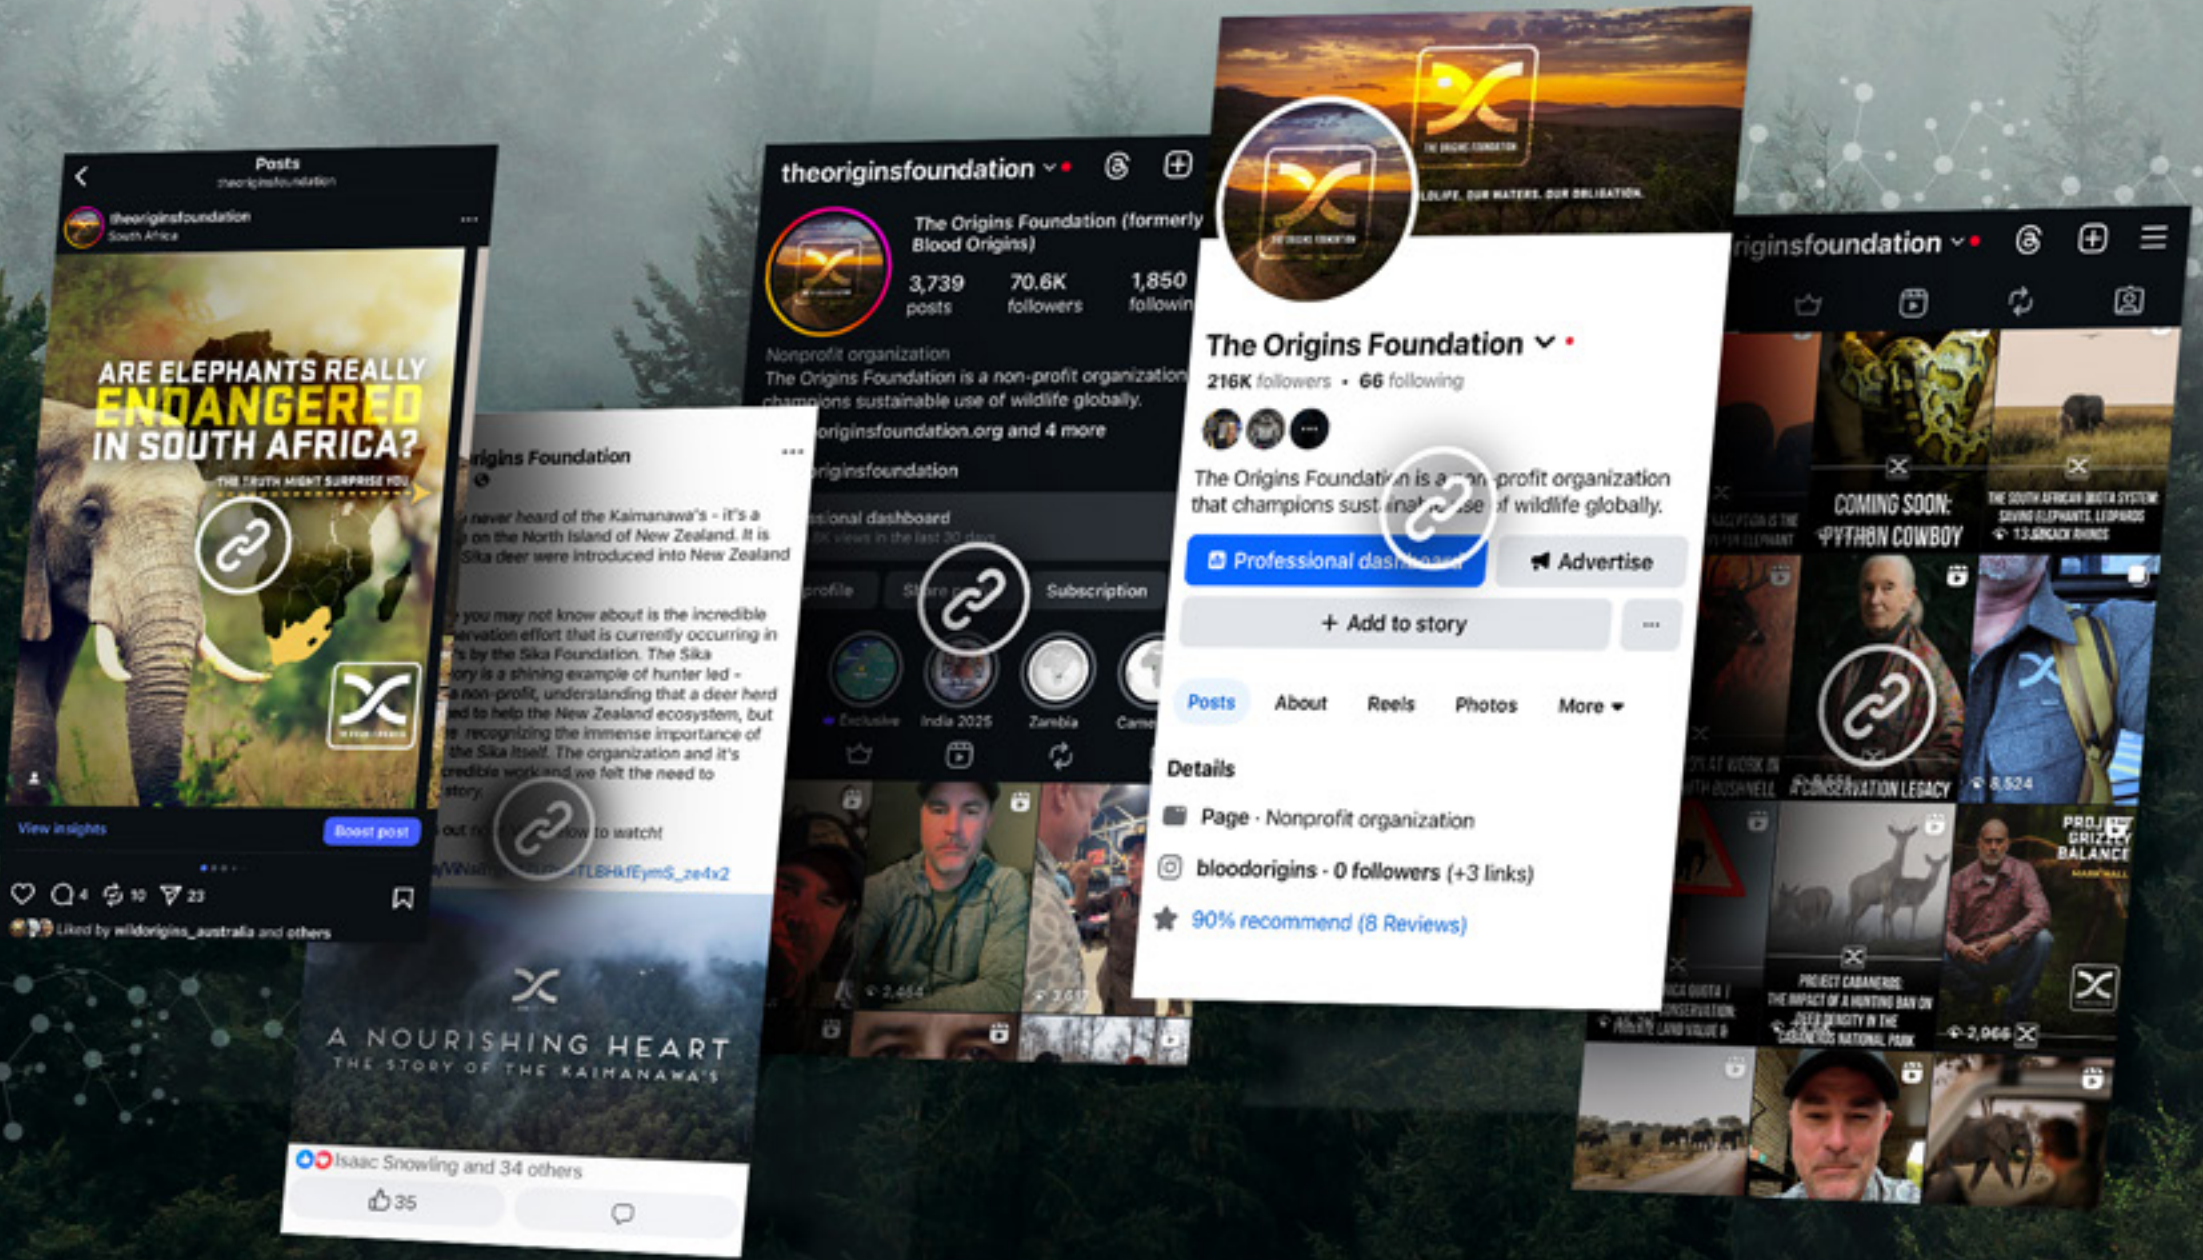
Posts
theoriginsfoundation

theoriginsfoundation
South Africa

ARE ELEPHANTS REALLY ENDANGERED IN SOUTH AFRICA?
THE TRUTH MIGHT SURPRISE YOU

View insights
Boost post

4 10 23

Liked by wildorigins_australia and others

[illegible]igins Foundation

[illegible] never heard of the Kaimanawa's - it's a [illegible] on the North Island of New Zealand. It is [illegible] Sika deer were introduced into New Zealand

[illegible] you may not know about is the incredible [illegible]ervation effort that is currently occurring in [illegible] by the Sika Foundation. The Sika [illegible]ory is a shining example of hunter led - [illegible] a non-profit, understanding that a deer herd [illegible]ed to help the New Zealand ecosystem, but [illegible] recognizing the immense importance of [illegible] the Sika itself. The organization and it's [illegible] credible work and we felt the need to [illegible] story.

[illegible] out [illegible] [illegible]low to watch!
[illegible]/VNat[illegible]TLBHkfEymS_ze4x2

A NOURISHING HEART
THE STORY OF THE KAIMANAWA'S

Isaac Snowling and 34 others
35

theoriginsfoundation

The Origins Foundation (formerly Blood Origins)
3,739 posts
70.6K followers
1,850 followin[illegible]

Nonprofit organization
The Origins Foundation is a non-profit organization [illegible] champions sustainable use of wildlife globally.
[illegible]originsfoundation.org and 4 more
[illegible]originsfoundation

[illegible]sional dashboard
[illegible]profile
Share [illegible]
Subscription
Exclusive
India 2025
Zambia
Came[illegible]
2,464
3,61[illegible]

THE ORIGINS FOUNDATION
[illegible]LDLIFE. OUR WATERS. OUR OBLIGATION.

The Origins Foundation
216K followers • 66 following
The Origins Foundation is a non-profit organization that champions sustainable use of wildlife globally.
Professional dashboard
Advertise
+ Add to story
Posts
About
Reels
Photos
More
Details
Page · Nonprofit organization
bloodorigins · 0 followers (+3 links)
90% recommend (8 Reviews)

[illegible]riginsfoundation

COMING SOON: PYTHON COWBOY
THE SOUTH AFRICAN QUOTA SYSTEM SAVING ELEPHANTS, LEOPARDS
13.5K
8,524
CONSERVATION LEGACY
PROJECT GRIZZLY BALANCE
PROJECT CABANEROS: THE IMPACT OF A HUNTING BAN ON DEER DENSITY IN THE CABANEROS NATIONAL PARK
2,066